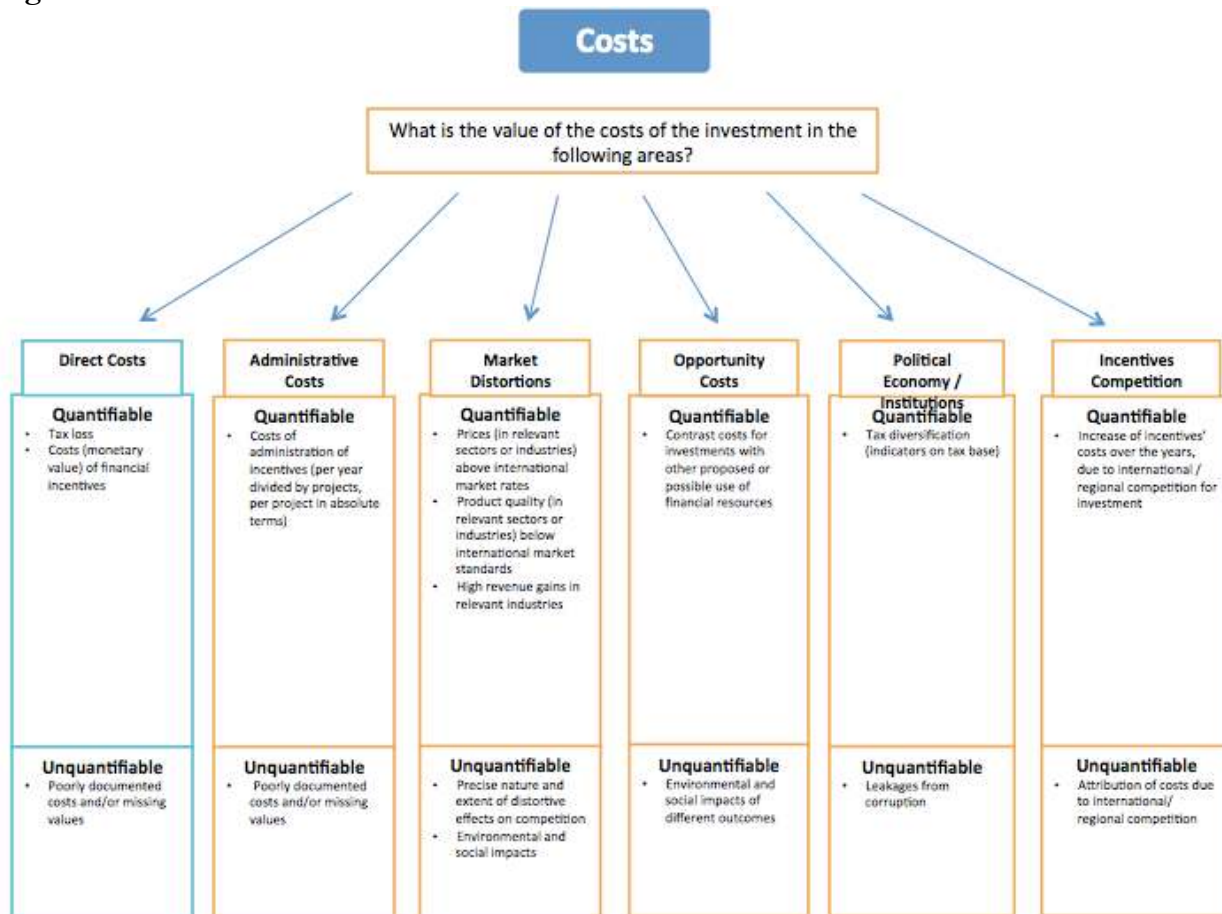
Costs

What is the value of the costs of the investment in the following areas?

Direct Costs

Quantifiable
- Tax loss
- Costs (monetary value) of financial incentives

Unquantifiable
- Poorly documented costs and/or missing values

Administrative Costs

Quantifiable
- Costs of administration of incentives (per year divided by projects, per project in absolute terms)

Unquantifiable
- Poorly documented costs and/or missing values

Market Distortions

Quantifiable
- Prices (in relevant sectors or industries) above international market rates
- Product quality (in relevant sectors or industries) below international market standards
- High revenue gains in relevant industries

Unquantifiable
- Precise nature and extent of distortive effects on competition
- Environmental and social impacts

Opportunity Costs

Quantifiable
- Contrast costs for investments with other proposed or possible use of financial resources

Unquantifiable
- Environmental and social impacts of different outcomes

Political Economy / Institutions

Quantifiable
- Tax diversification (indicators on tax base)

Unquantifiable
- Leakages from corruption

Incentives Competition

Quantifiable
- Increase of incentives' costs over the years, due to international / regional competition for investment

Unquantifiable
- Attribution of costs due to international/ regional competition